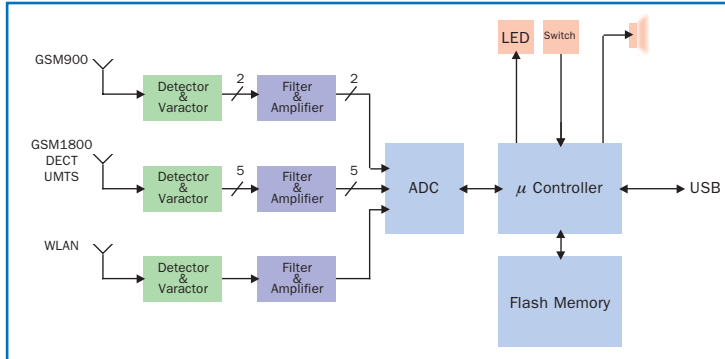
GSM900

Detector & Varactor

2

Filter & Amplifier

2

GSM1800
DECT
UMTS

Detector & Varactor

5

Filter & Amplifier

5

WLAN

Detector & Varactor

Filter & Amplifier

ADC

LED

Switch

$\mu$ Controller

USB

Flash Memory